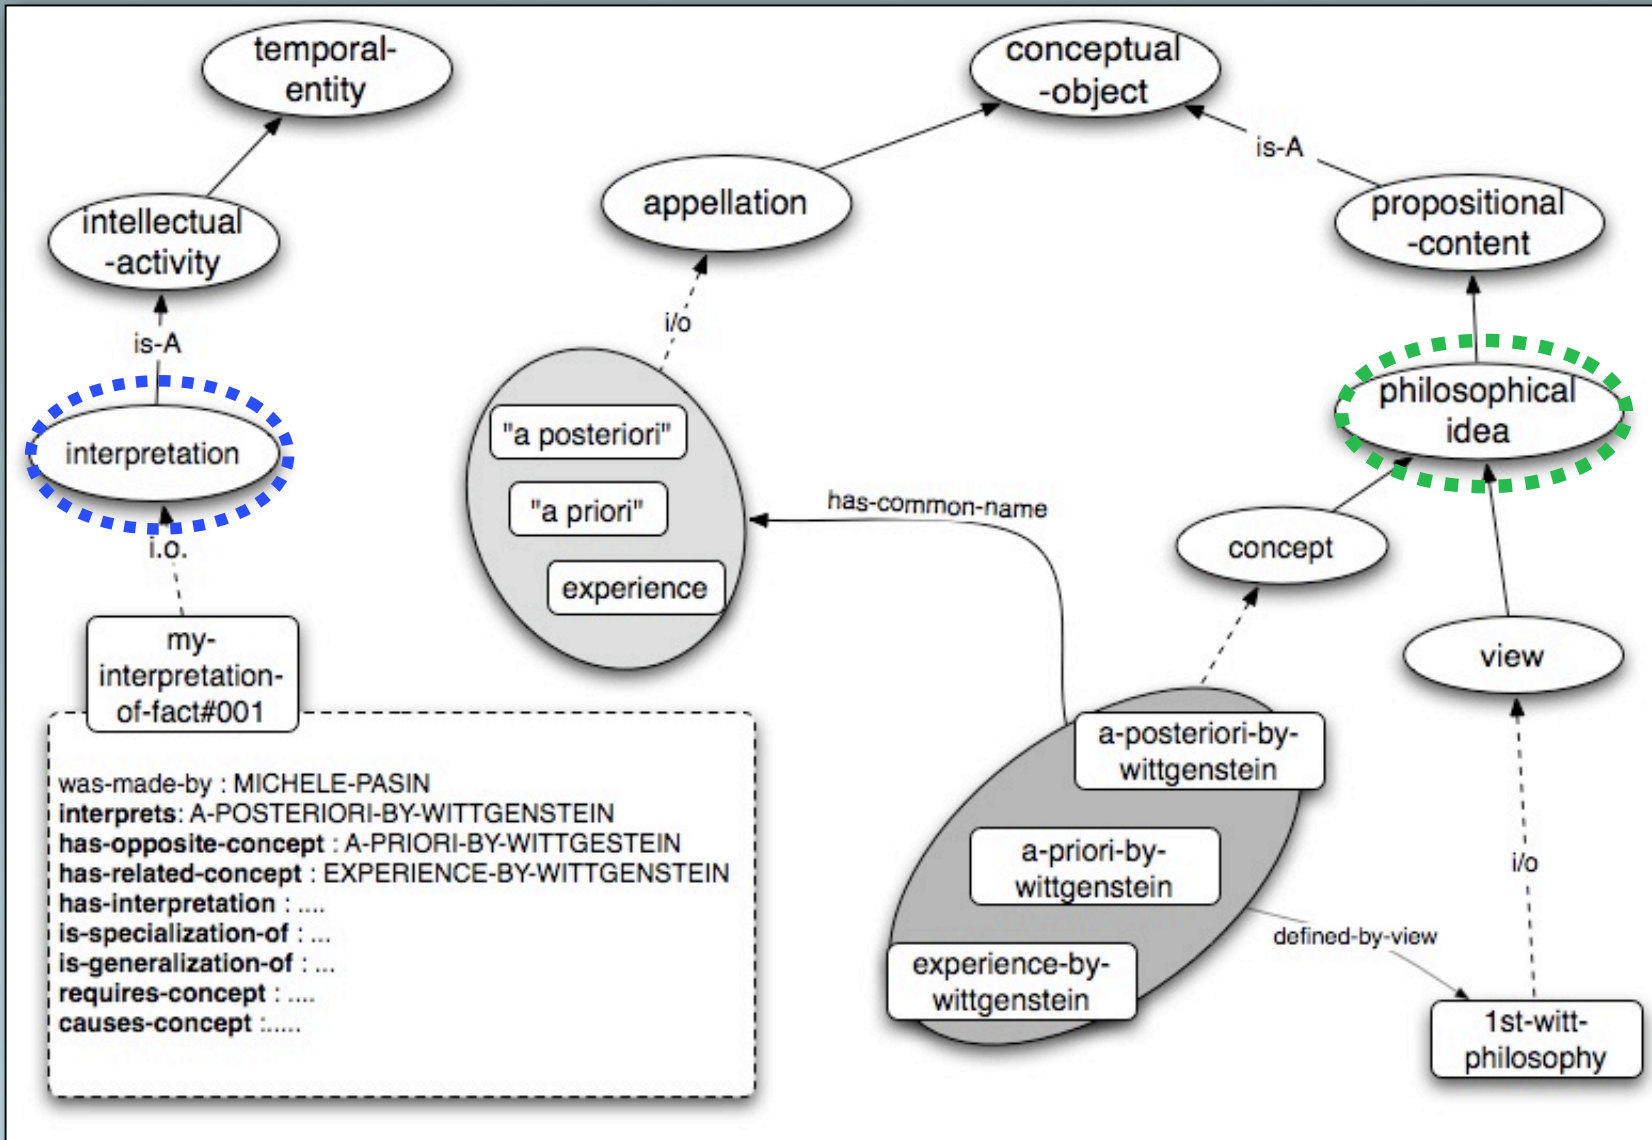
temporal-entity

conceptual-object

is-A

appellation

propositional-content

intellectual-activity

is-A

i/o

philosophical idea

interpretation

"a posteriori"

"a priori"

has-common-name

concept

i.o.

experience

view

my-interpretation-of-fact#001

a-posteriori-by-wittgenstein

was-made-by : MICHELE-PASIN
interprets: A-POSTERIORI-BY-WITTGENSTEIN
has-opposite-concept : A-PRIORI-BY-WITTGESTEIN
has-related-concept : EXPERIENCE-BY-WITTGENSTEIN
has-interpretation : ....
is-specialization-of : ...
is-generalization-of : ...
requires-concept : ....
causes-concept :.....

a-priori-by-wittgenstein

i/o

defined-by-view

experience-by-wittgenstein

1st-witt-philosophy